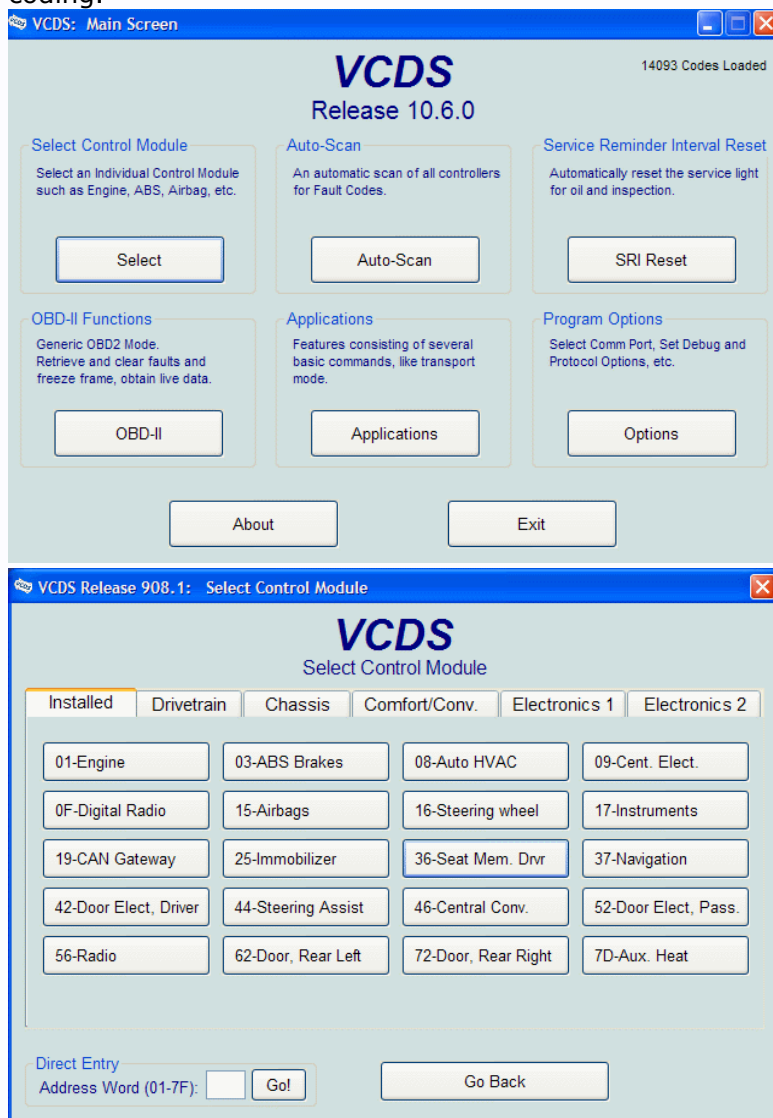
coding:

VCDS: Main Screen

VCDS
Release 10.6.0

14093 Codes Loaded

Select Control Module
Select an Individual Control Module such as Engine, ABS, Airbag, etc.
Select

Auto-Scan
An automatic scan of all controllers for Fault Codes.
Auto-Scan

Service Reminder Interval Reset
Automatically reset the service light for oil and inspection.
SRI Reset

OBD-II Functions
Generic OBD2 Mode. Retrieve and clear faults and freeze frame, obtain live data.
OBD-II

Applications
Features consisting of several basic commands, like transport mode.
Applications

Program Options
Select Comm Port, Set Debug and Protocol Options, etc.
Options

About
Exit

VCDS Release 908.1: Select Control Module

VCDS
Select Control Module

Installed | Drivetrain | Chassis | Comfort/Conv. | Electronics 1 | Electronics 2

01-Engine
03-ABS Brakes
08-Auto HVAC
09-Cent. Elect.
0F-Digital Radio
15-Airbags
16-Steering wheel
17-Instruments
19-CAN Gateway
25-Immobilizer
36-Seat Mem. Drvr
37-Navigation
42-Door Elect, Driver
44-Steering Assist
46-Central Conv.
52-Door Elect, Pass.
56-Radio
62-Door, Rear Left
72-Door, Rear Right
7D-Aux. Heat

Direct Entry
Address Word (01-7F):
Go!
Go Back